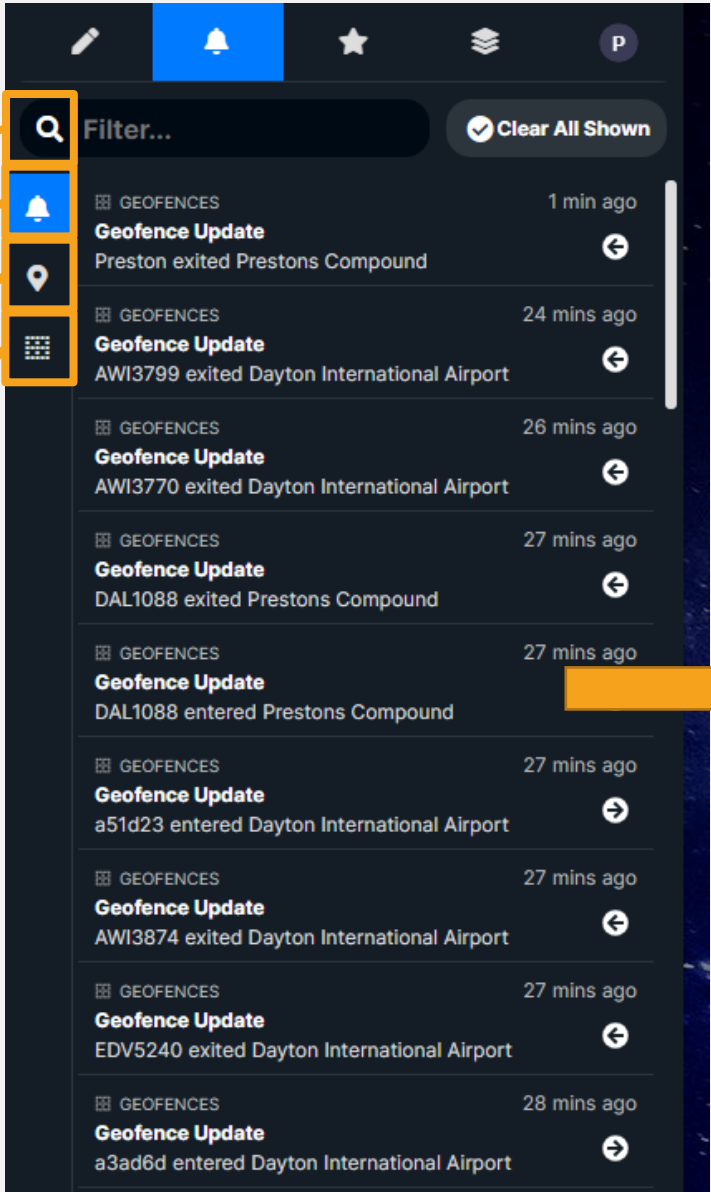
P

Filter...

Clear All Shown

GEOFENCES
1 min ago
Geofence Update
Preston exited Prestons Compound

GEOFENCES
24 mins ago
Geofence Update
AWI3799 exited Dayton International Airport

GEOFENCES
26 mins ago
Geofence Update
AWI3770 exited Dayton International Airport

GEOFENCES
27 mins ago
Geofence Update
DAL1088 exited Prestons Compound

GEOFENCES
27 mins ago
Geofence Update
DAL1088 entered Prestons Compound

GEOFENCES
27 mins ago
Geofence Update
a51d23 entered Dayton International Airport

GEOFENCES
27 mins ago
Geofence Update
AWI3874 exited Dayton International Airport

GEOFENCES
27 mins ago
Geofence Update
EDV5240 exited Dayton International Airport

GEOFENCES
28 mins ago
Geofence Update
a3ad6d entered Dayton International Airport